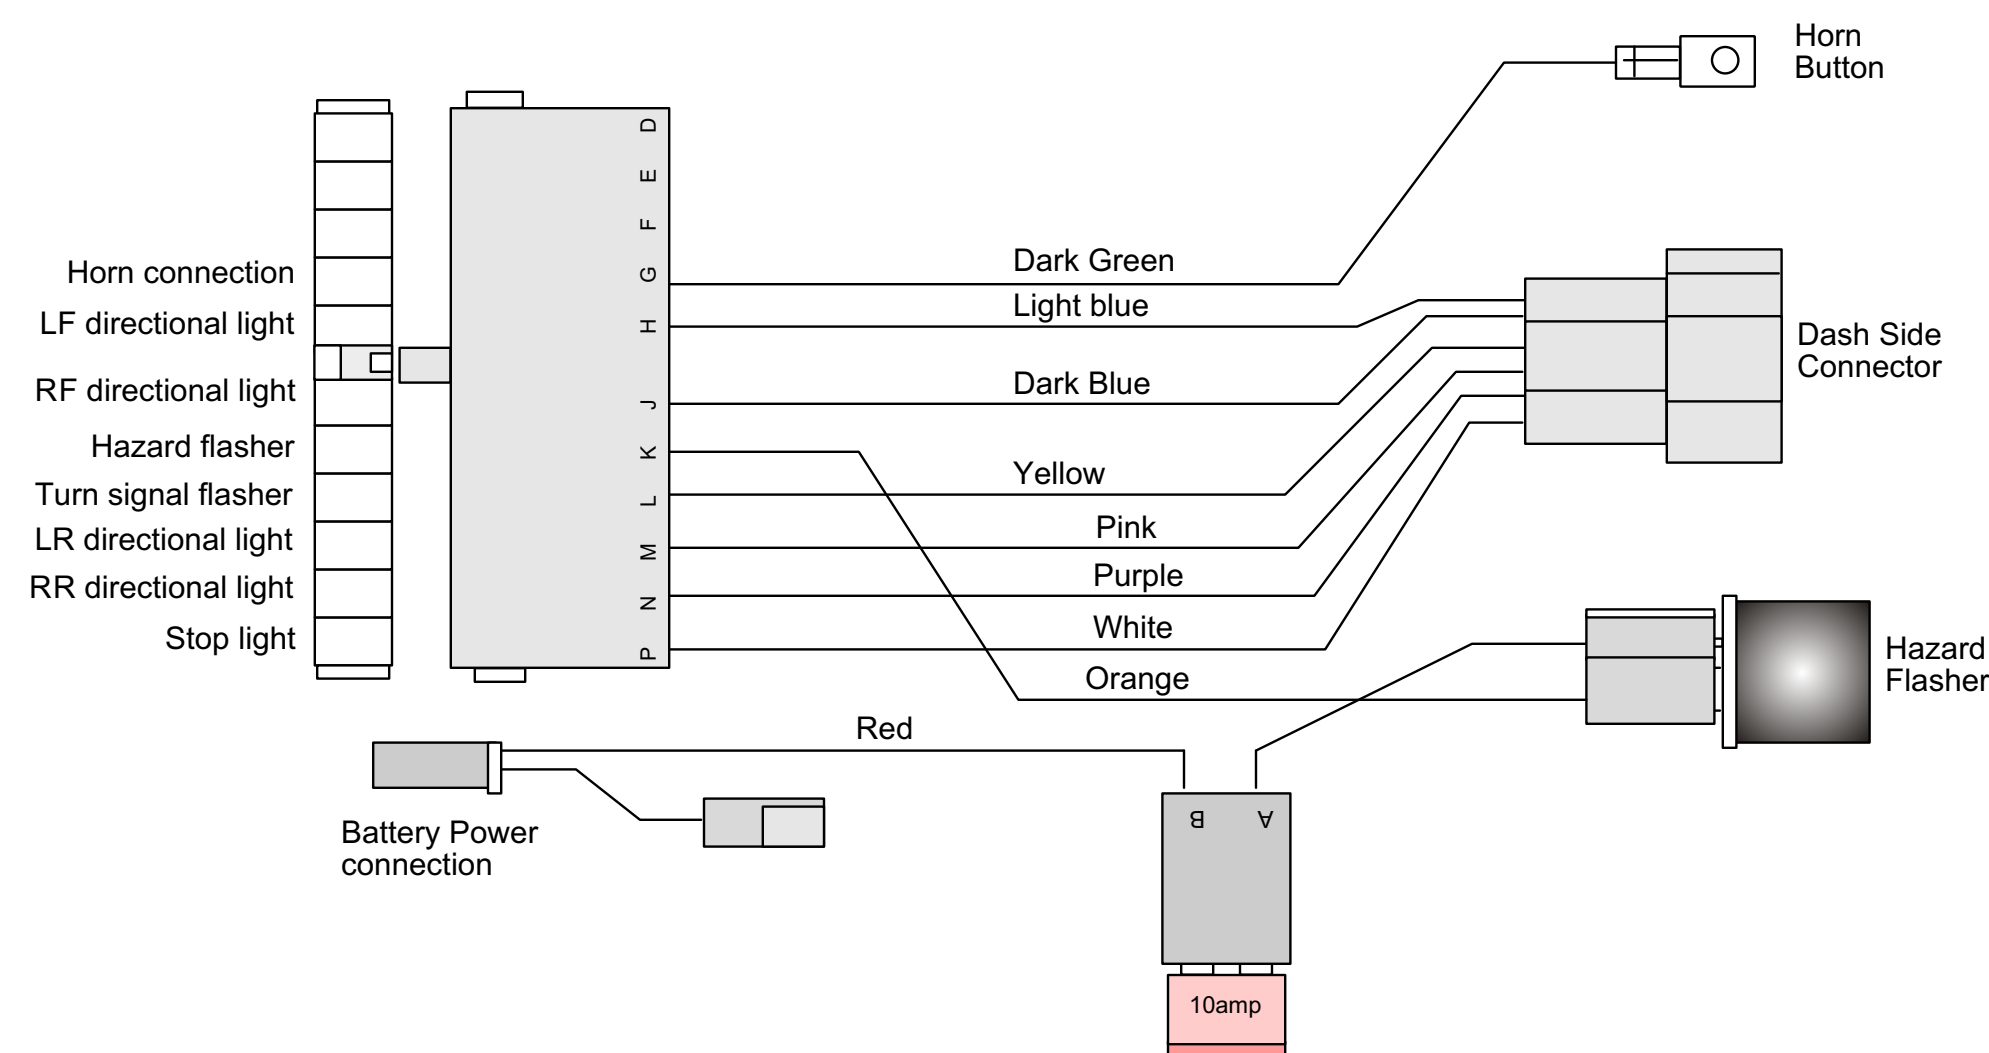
Horn Button

D
E
F
G
H
J
K
L
M
N
P

Horn connection
LF directional light
RF directional light
Hazard flasher
Turn signal flasher
LR directional light
RR directional light
Stop light

Dark Green
Light blue
Dark Blue
Yellow
Pink
Purple
White
Orange

Dash Side Connector

Hazard Flasher

Red

Battery Power connection

B
A

10amp